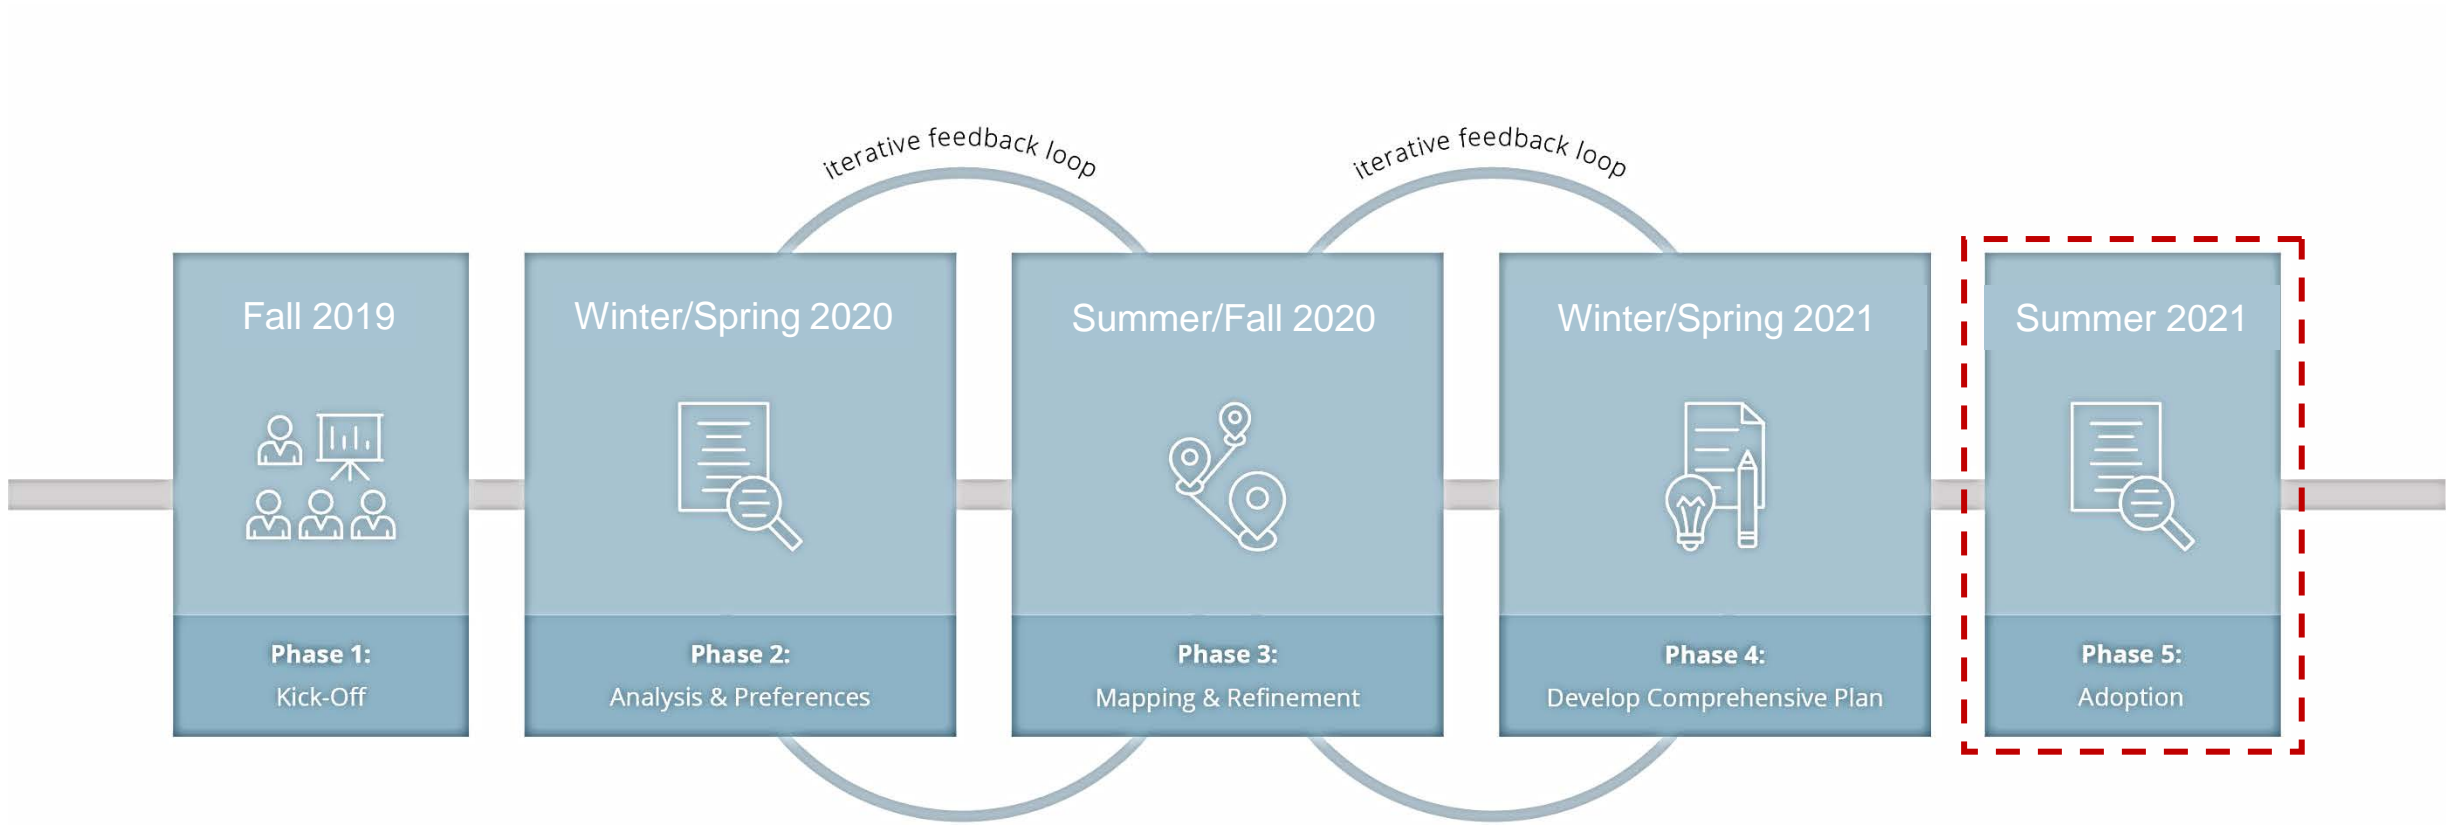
iterative feedback loop

iterative feedback loop

Fall 2019

Phase 1:
Kick-Off

Winter/Spring 2020

Phase 2:
Analysis & Preferences

Summer/Fall 2020

Phase 3:
Mapping & Refinement

Winter/Spring 2021

Phase 4:
Develop Comprehensive Plan

Summer 2021

Phase 5:
Adoption